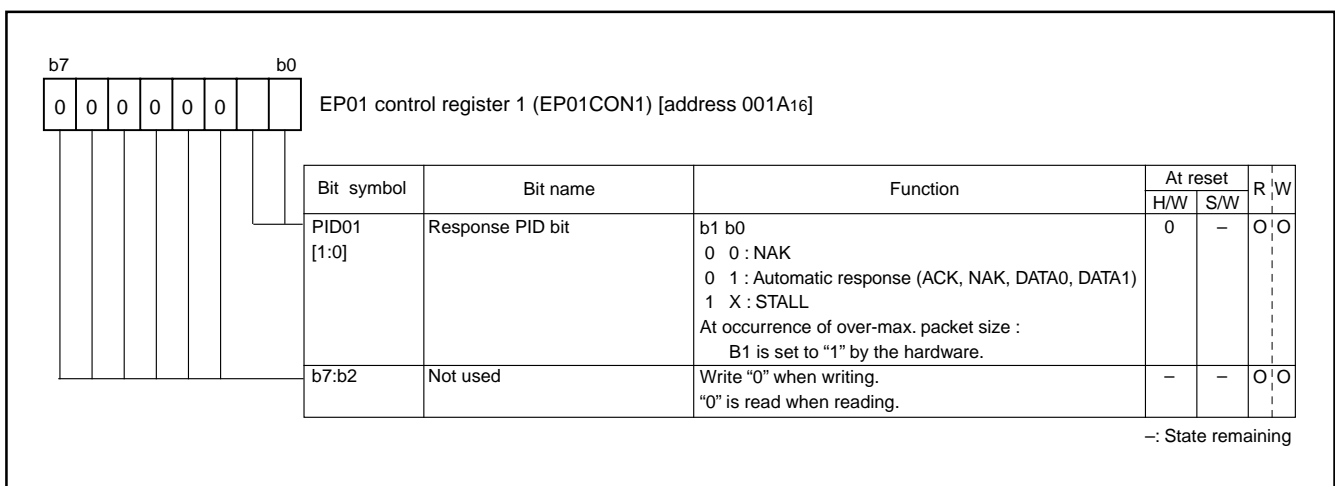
b7 b0

| 0 | 0 | 0 | 0 | 0 | 0 | | |
|---|---|---|---|---|---|---|---|

EP01 control register 1 (EP01CON1) [address 001A$_{16}$]

| Bit symbol | Bit name | Function | At reset H/W | At reset S/W | R | W |
|---|---|---|---|---|---|---|
| PID01 [1:0] | Response PID bit | b1 b0<br>0 0 : NAK<br>0 1 : Automatic response (ACK, NAK, DATA0, DATA1)<br>1 X : STALL<br>At occurrence of over-max. packet size :<br>B1 is set to “1” by the hardware. | 0 | – | O | O |
| b7:b2 | Not used | Write “0” when writing.<br>“0” is read when reading. | – | – | O | O |

–: State remaining